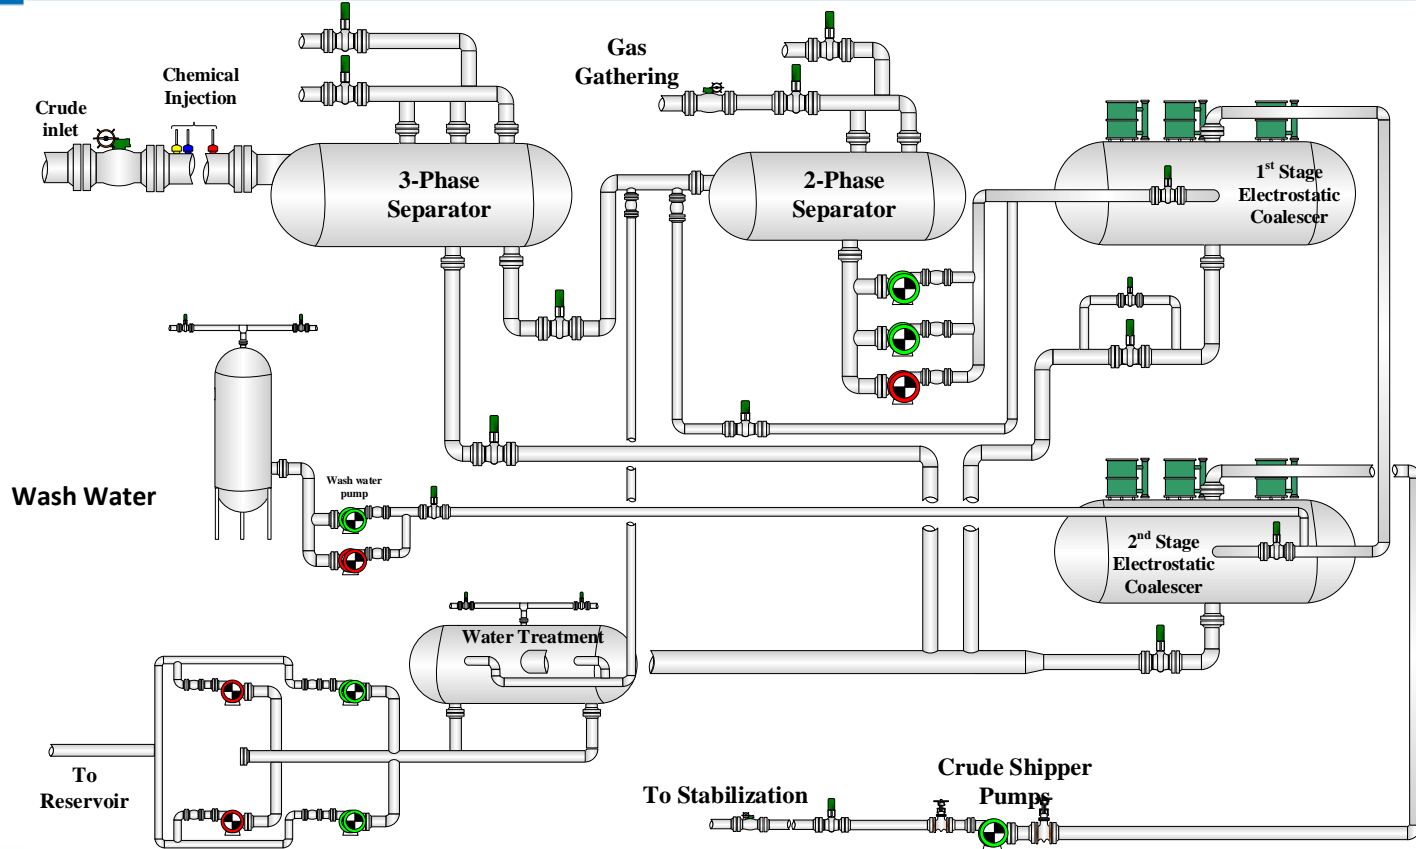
Crude inlet

Chemical Injection

3-Phase Separator

Gas Gathering

2-Phase Separator

$1^{st}$ Stage Electrostatic Coalescer

Wash Water

Wash water pump

$2^{nd}$ Stage Electrostatic Coalescer

Water Treatment

To Reservoir

To Stabilization

Crude Shipper Pumps